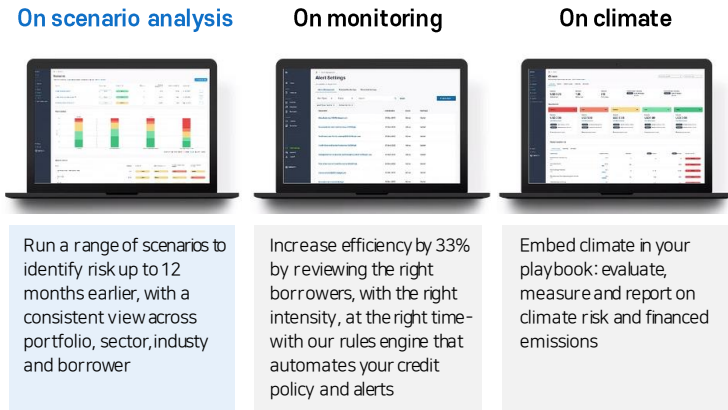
On scenario analysis

Run a range of scenarios to identify risk up to 12 months earlier, with a consistent view across portfolio, sector, industy and borrower

On monitoring

Alert Settings

Increase efficiency by 33% by reviewing the right borrowers, with the right intensity, at the right time- with our rules engine that automates your credit policy and alerts

On climate

Embed climate in your playbook: evaluate, measure and report on climate risk and financed emissions